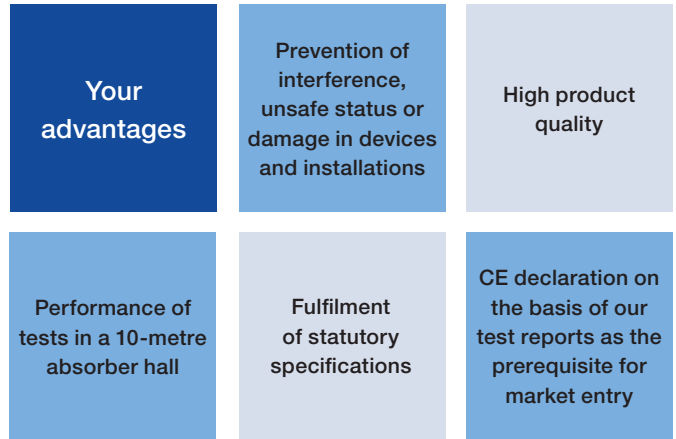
Your advantages

Prevention of interference, unsafe status or damage in devices and installations

High product quality

Performance of tests in a 10-metre absorber hall

Fulfilment of statutory specifications

CE declaration on the basis of our test reports as the prerequisite for market entry